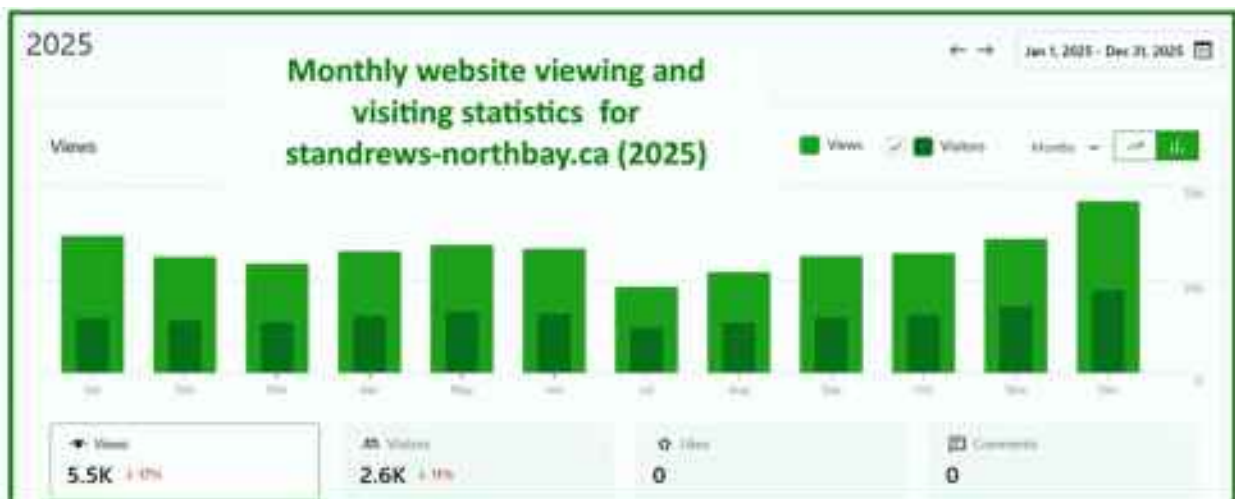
2025

Monthly website viewing and visiting statistics for standrews-northbay.ca (2025)

Jan 1, 2025 - Dec 31, 2025

Views

Views Visitors Months

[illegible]

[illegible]

0

Jan Feb Mar Apr May Jun Jul Aug Sep Oct Nov Dec

Views
5.5K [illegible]

Visitors
2.6K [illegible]

Likes
0

Comments
0